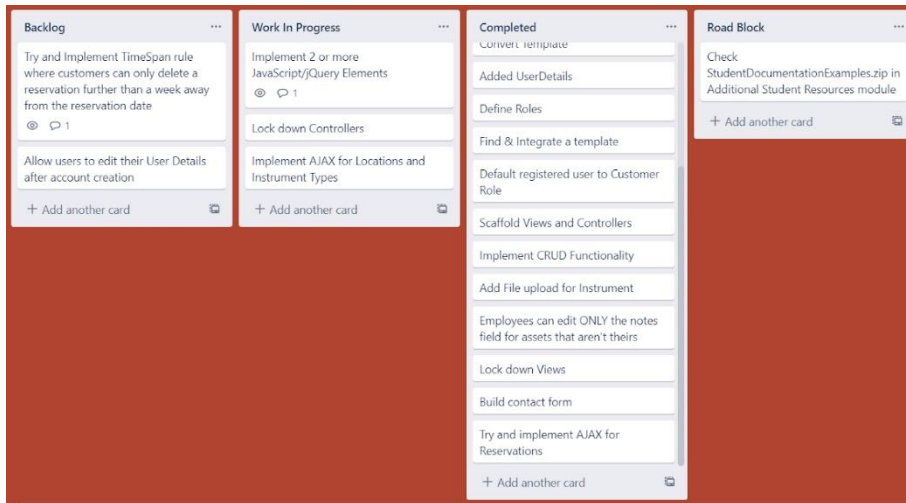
Backlog ...

Try and Implement TimeSpan rule where customers can only delete a reservation further than a week away from the reservation date

1

Allow users to edit their User Details after account creation

+ Add another card

Work In Progress ...

Implement 2 or more JavaScript/jQuery Elements

1

Lock down Controllers

Implement AJAX for Locations and Instrument Types

+ Add another card

Completed ...

Convert Template

Added UserDetails

Define Roles

Find & Integrate a template

Default registered user to Customer Role

Scaffold Views and Controllers

Implement CRUD Functionality

Add File upload for Instrument

Employees can edit ONLY the notes field for assets that aren't theirs

Lock down Views

Build contact form

Try and implement AJAX for Reservations

+ Add another card

Road Block ...

Check StudentDocumentationExamples.zip in Additional Student Resources module

+ Add another card